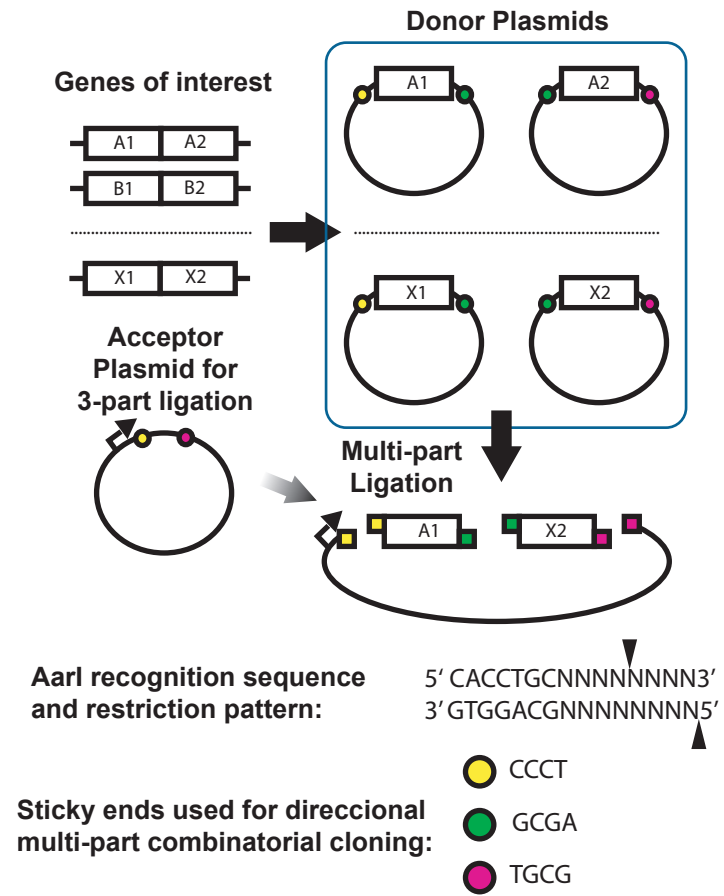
Donor Plasmids

Genes of interest

A1 A2
B1 B2
X1 X2

A1
A2
X1
X2

Acceptor Plasmid for 3-part ligation

Multi-part Ligation

A1
X2

AarI recognition sequence and restriction pattern:

5′ CACCTGCNNNNNNNN3′
3′ GTGGACGNNNNNNNN5′

CCCT

Sticky ends used for direccional multi-part combinatorial cloning:

GCGA

TGCG